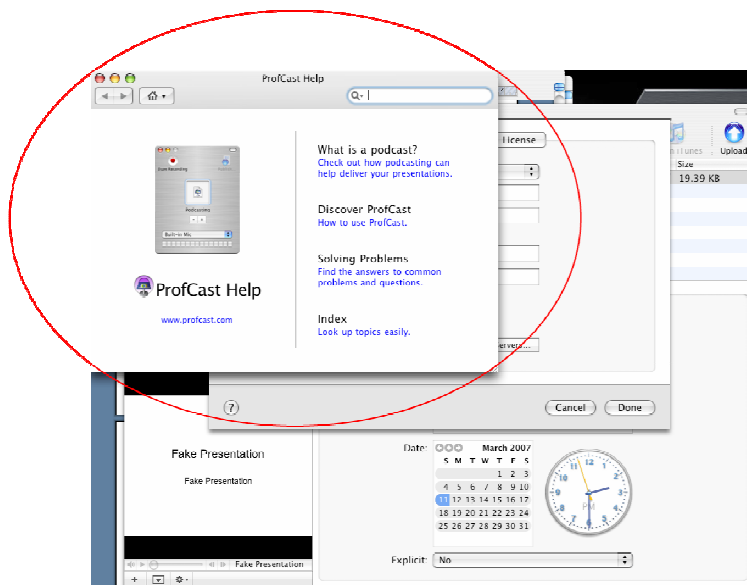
ProfCast Help

Start Recording

Podcasting

Built-in Mic

ProfCast Help

www.profcast.com

What is a podcast?
Check out how podcasting can help deliver your presentations.

Discover ProfCast
How to use ProfCast.

Solving Problems
Find the answers to common problems and questions.

Index
Look up topics easily.

License

iTunes

Upload

Size

19.39 KB

Servers...

?

Cancel

Done

Fake Presentation

Fake Presentation

Fake Presentation

Date:

March 2007

| S | M | T | W | T | F | S |
|---|---|---|---|---|---|---|
| | | | | 1 | 2 | 3 |
| 4 | 5 | 6 | 7 | 8 | 9 | 10 |
| 11 | 12 | 13 | 14 | 15 | 16 | 17 |
| 18 | 19 | 20 | 21 | 22 | 23 | 24 |
| 25 | 26 | 27 | 28 | 29 | 30 | 31 |

PM

Explicit:

No